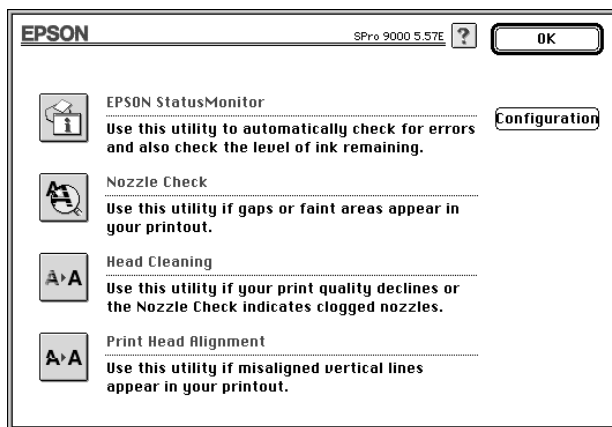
EPSON

SPro 9000 5.57E

?

OK

EPSON StatusMonitor

Use this utility to automatically check for errors and also check the level of ink remaining.

Configuration

Nozzle Check

Use this utility if gaps or faint areas appear in your printout.

Head Cleaning

Use this utility if your print quality declines or the Nozzle Check indicates clogged nozzles.

Print Head Alignment

Use this utility if misaligned vertical lines appear in your printout.